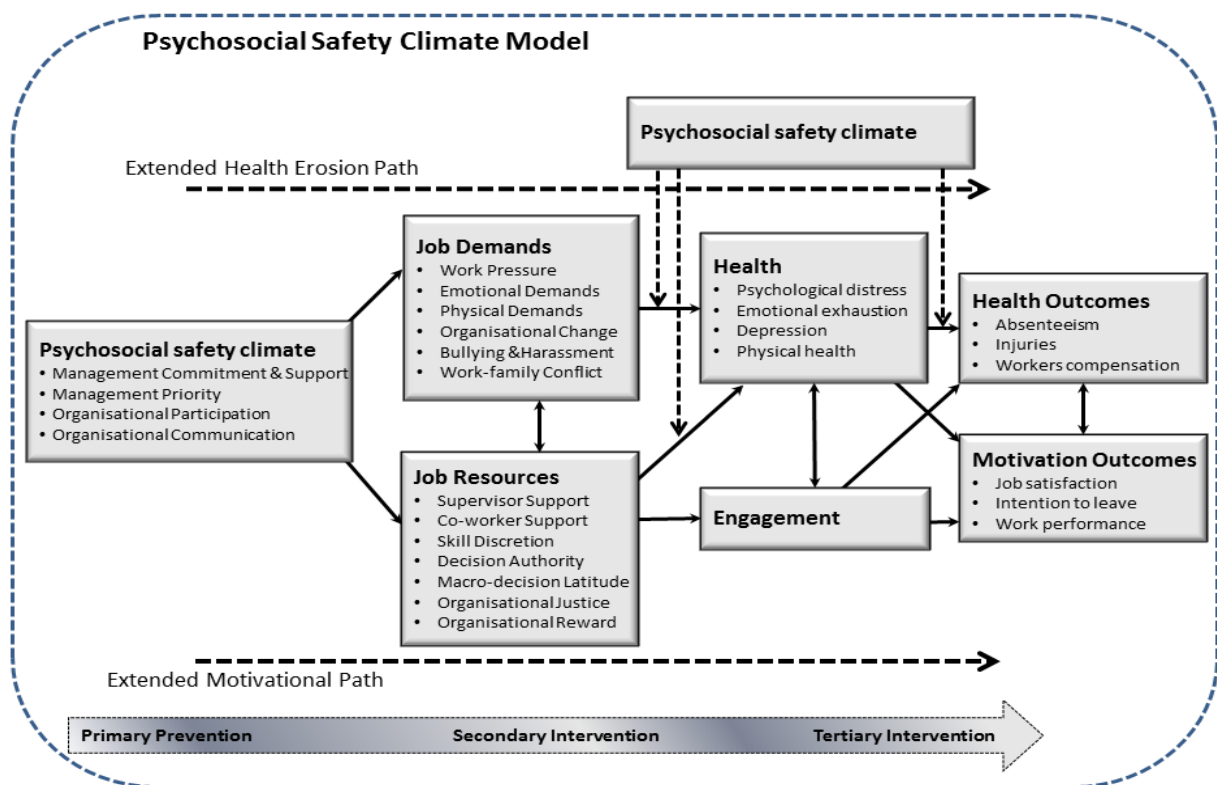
Psychosocial Safety Climate Model

Psychosocial safety climate

Extended Health Erosion Path

Job Demands
• Work Pressure
• Emotional Demands
• Physical Demands
• Organisational Change
• Bullying &Harassment
• Work-family Conflict

Health
• Psychological distress
• Emotional exhaustion
• Depression
• Physical health

Health Outcomes
• Absenteeism
• Injuries
• Workers compensation

Psychosocial safety climate
• Management Commitment & Support
• Management Priority
• Organisational Participation
• Organisational Communication

Job Resources
• Supervisor Support
• Co-worker Support
• Skill Discretion
• Decision Authority
• Macro-decision Latitude
• Organisational Justice
• Organisational Reward

Engagement

Motivation Outcomes
• Job satisfaction
• Intention to leave
• Work performance

Extended Motivational Path

Primary Prevention Secondary Intervention Tertiary Intervention